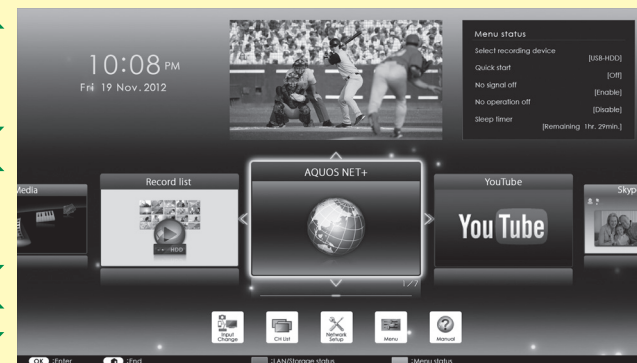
10:08 PM
Fri 19 Nov. 2012

Menu status
Select recording device [USB-HDD]
Quick start [Off]
No signal off [Enable]
No operation off [Disable]
Sleep timer [Remaining 1hr. 29min.]

Media
Record list
AQUOS NET+
YouTube
Skyp

HDD

You Tube

1/7

Input Change
CH List
Network Setup
Menu
Manual

OK :Enter
:End
:LAN/Storage status
:Menu status